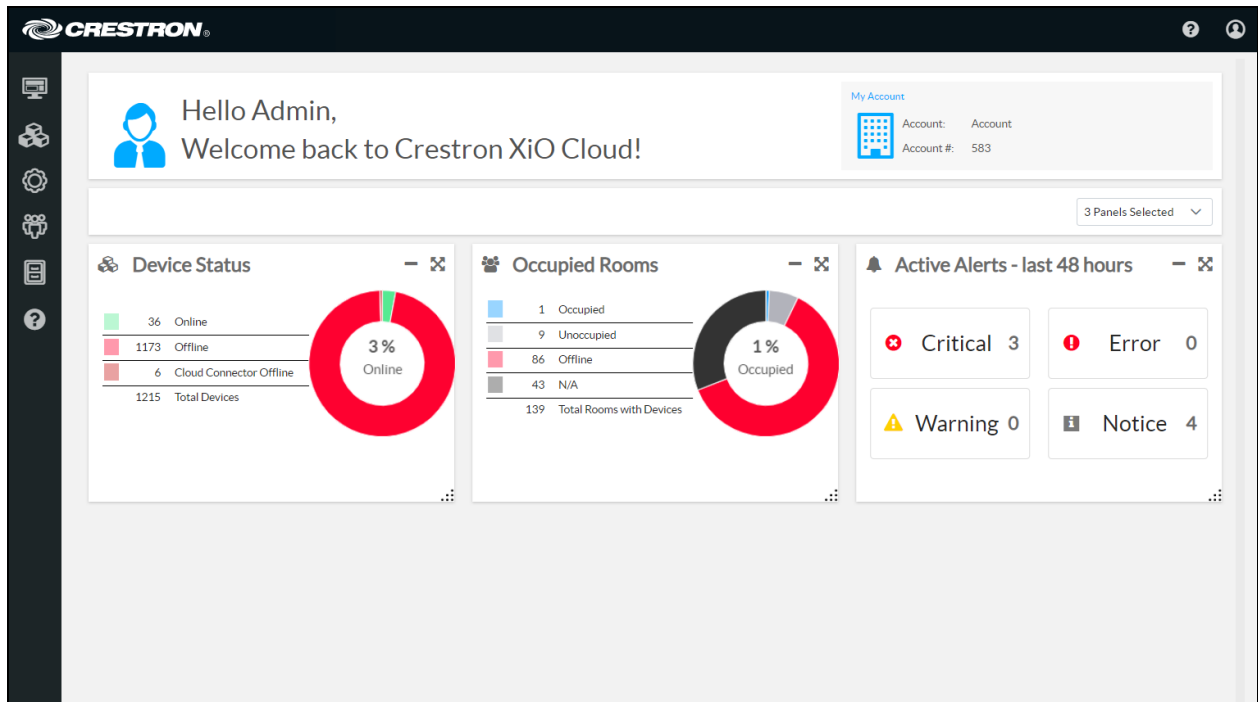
CRESTRON

Hello Admin,
Welcome back to Crestron XiO Cloud!

My Account
Account: Account
Account #: 583

3 Panels Selected

Device Status

| | |
|---|---|
| 36 | Online |
| 1173 | Offline |
| 6 | Cloud Connector Offline |
| 1215 | Total Devices |

3 %
Online

Occupied Rooms

| | |
|---|---|
| 1 | Occupied |
| 9 | Unoccupied |
| 86 | Offline |
| 43 | N/A |
| 139 | Total Rooms with Devices |

1 %
Occupied

Active Alerts - last 48 hours

Critical 3
Error 0
Warning 0
Notice 4